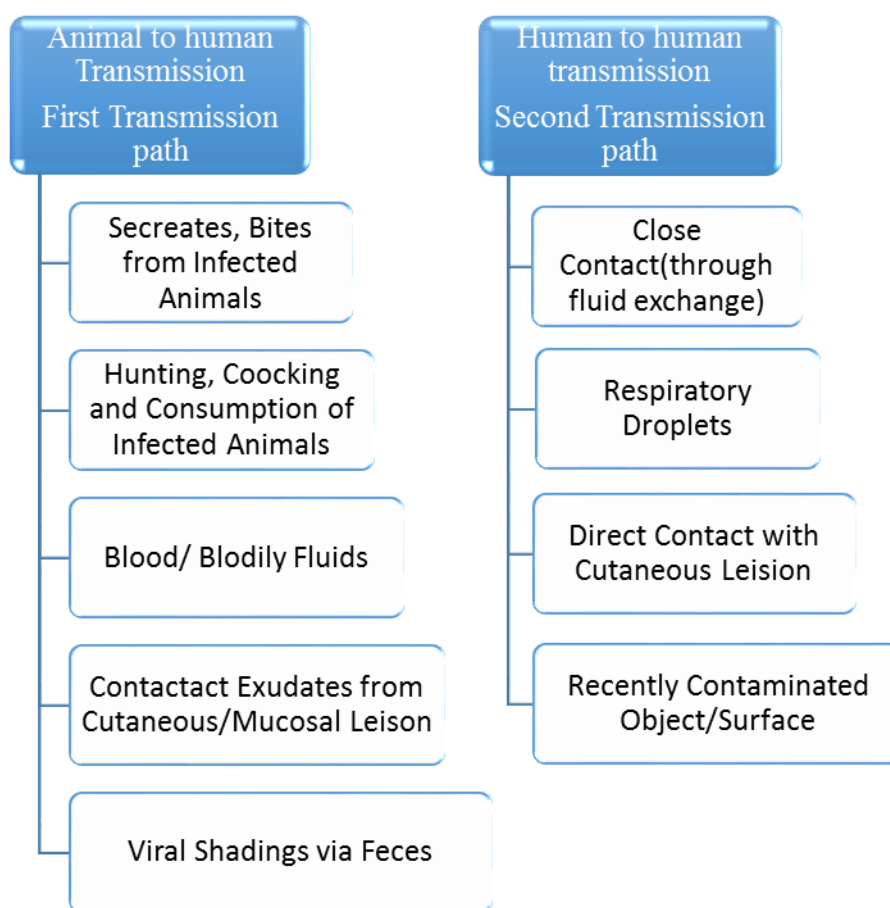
Animal to human Transmission
First Transmission path

Secreates, Bites from Infected Animals

Hunting, Coocking and Consumption of Infected Animals

Blood/ Blodily Fluids

Contactact Exudates from Cutaneous/Mucosal Leison

Viral Shadings via Feces

Human to human transmission
Second Transmission path

Close Contact(through fluid exchange)

Respiratory Droplets

Direct Contact with Cutaneous Leision

Recently Contaminated Object/Surface